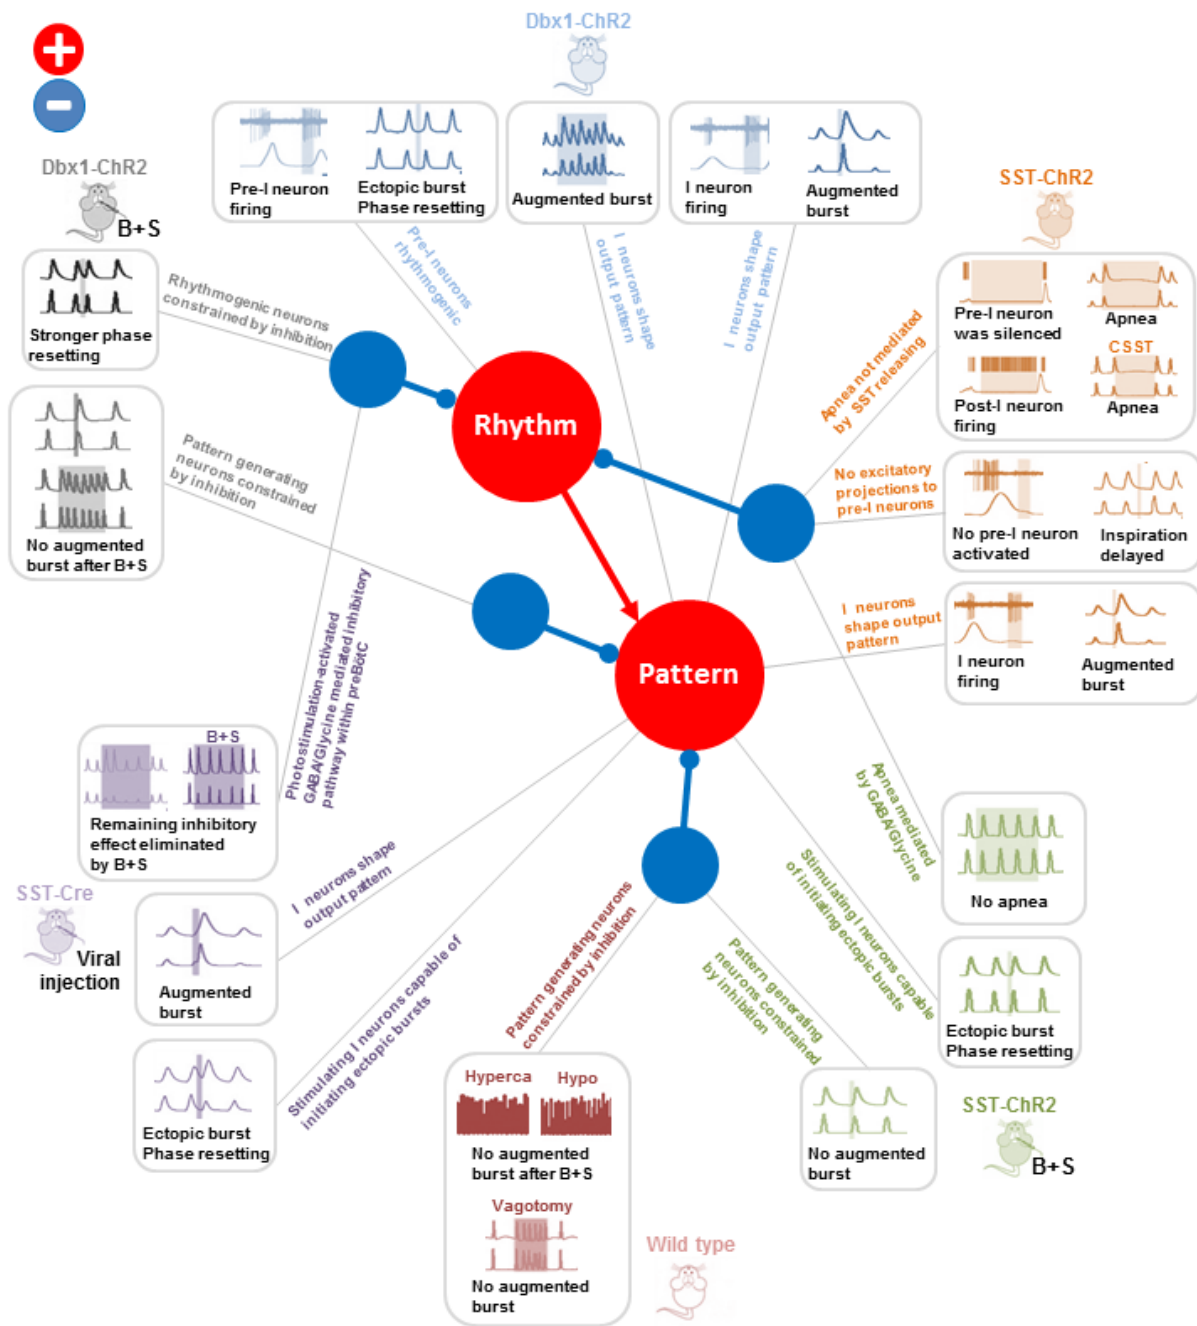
Dbx1-ChR2

Pre-I neuron firing

Ectopic burst Phase resetting

Augmented burst

I neuron firing

Augmented burst

Dbx1-ChR2

B+S

Stronger phase resetting

No augmented burst after B+S

Rhythmogenic neurons constrained by inhibition

Pre-I neurons rhythmogenic

I neurons shape output pattern

I neurons shape output pattern

Pattern generating neurons constrained by inhibition

Rhythm

Pattern

SST-ChR2

Pre-I neuron was silenced

Apnea

CSST

Post-I neuron firing

Apnea

Apnea not mediated by SST releasing

No excitatory projections to pre-I neurons

No pre-I neuron activated

Inspiration delayed

I neurons shape output pattern

I neuron firing

Augmented burst

Photostimulation-activated GABA/Glycine mediated inhibitory pathway within preBötC

B+S

Remaining inhibitory effect eliminated by B+S

SST-Cre

Viral injection

I neurons shape output pattern

Augmented burst

Stimulating I neurons capable of initiating ectopic bursts

Ectopic burst Phase resetting

Pattern generating neurons constrained by inhibition

Hyperca

Hypo

No augmented burst after B+S

Vagotomy

No augmented burst

Wild type

Apnea mediated by GABA/Glycine

No apnea

Stimulating I neurons capable of initiating ectopic bursts

Ectopic burst Phase resetting

Pattern generating neurons constrained by inhibition

No augmented burst

SST-ChR2

B+S